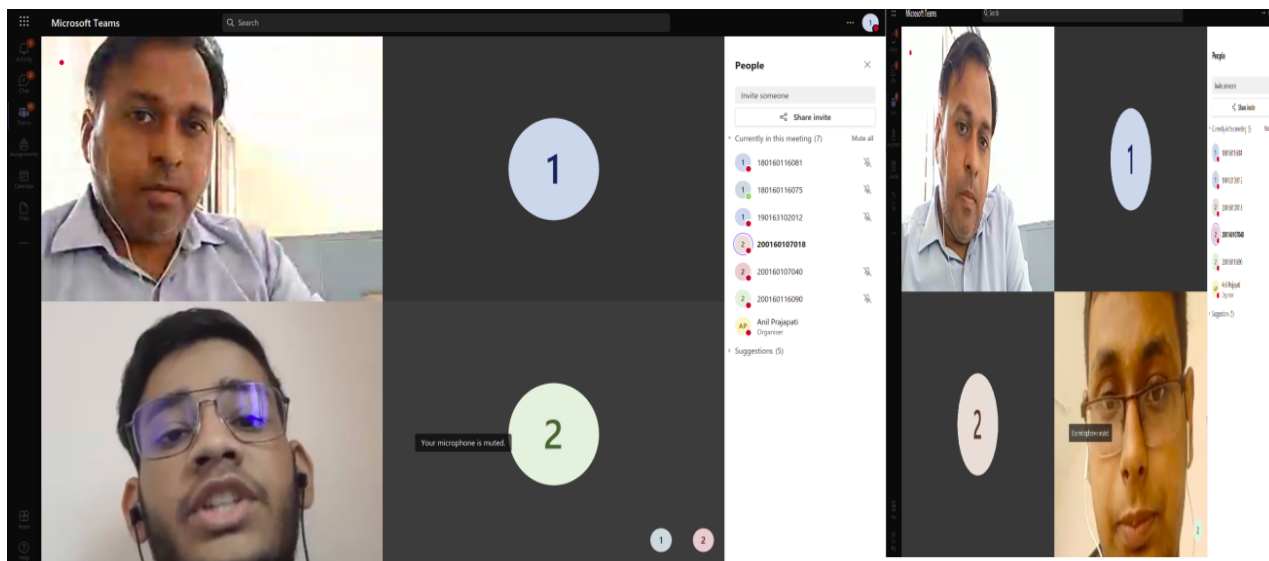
Microsoft Teams
Search
Activity
Chat
Teams
Assignments
Calendar
Files
...
Apps
Help

1

2

Your microphone is muted.

1 2

People
Invite someone
Share invite
Currently in this meeting (7) Mute all
180160116081
180160116075
190163102012
200160107018
200160107040
200160116090
AP Anil Prajapati
Organiser
Suggestions (5)

Microsoft Teams
Search

1

2

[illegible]

People
Invite someone
Share invite
Currently in this meeting (5)
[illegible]
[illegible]
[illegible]
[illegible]
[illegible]
Anil Prajapati
Organiser
Suggestions (5)
2